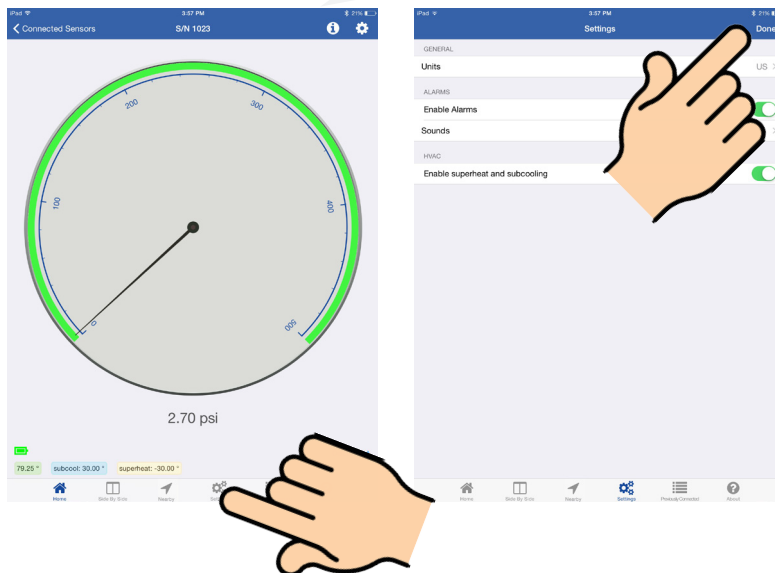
iPad 3:57 PM 21%

Connected Sensors S/N 1023

200 300 100 400 0 500

2.70 psi

79.25 ° subcool: 30.00 ° superheat: -30.00 °

Home Side By Side Nearby Se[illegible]

iPad 3:57 PM 21%

Settings Done

GENERAL

Units US

ALARMS

Enable Alarms

Sounds

HVAC

Enable superheat and subcooling

Home Side By Side Nearby Settings PreviouslyConnected About